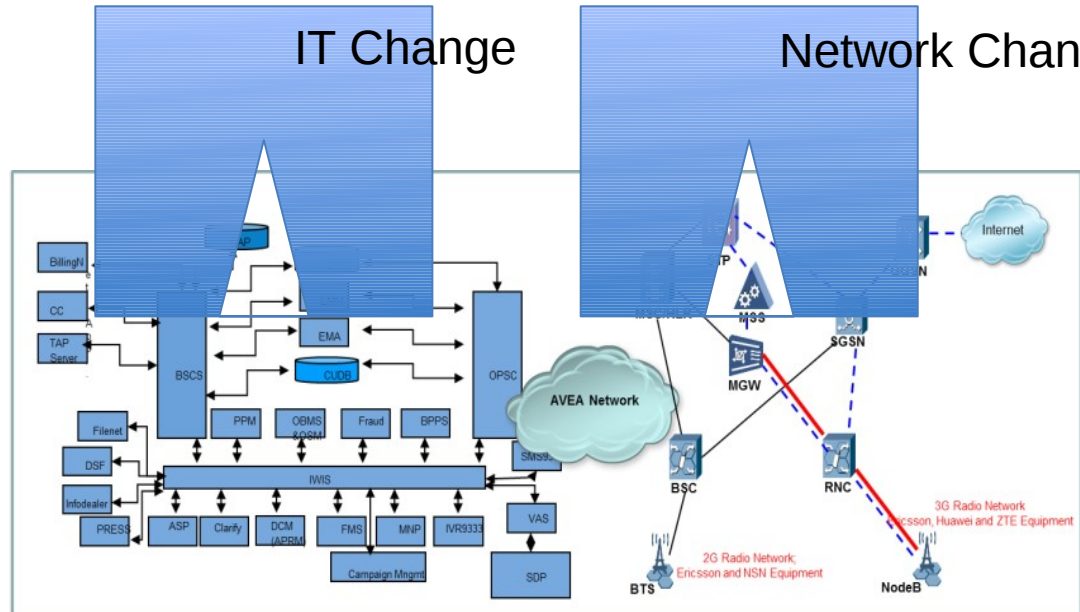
IT Change

Network Chan

BillingN

CC

TAP Server

TAP

BSCS

EMA

CUDB

OPSC

PPM

OBMS &OSM

Fraud

BPPS

SMS

Filenet

DSF

Infodealer

IWIS

PRESS

ASP

Clarify

DCM (APRM

FMS

MNP

IVR9333

VAS

SDP

Campaign Mngmt

AVEA Network

Internet

TP

N

MSC/HLR

MSS

SGSN

MGW

BSC

RNC

3G Radio Network
Ericsson, Huawei and ZTE Equipment

2G Radio Network;
Ericsson and NSN Equipment

BTS

NodeB